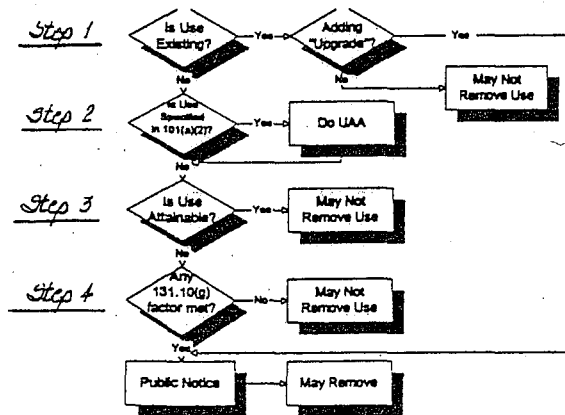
Step 1

Is Use Existing?

Yes

Adding "Upgrade"?

Yes

No

No

May Not Remove Use

Step 2

Is Use Specified in 101(a)(2)?

Yes

Do UAA

No

Step 3

Is Use Attainable?

Yes

May Not Remove Use

No

Step 4

Any 131.10(g) factor met?

No

May Not Remove Use

Yes

Public Notice

May Remove